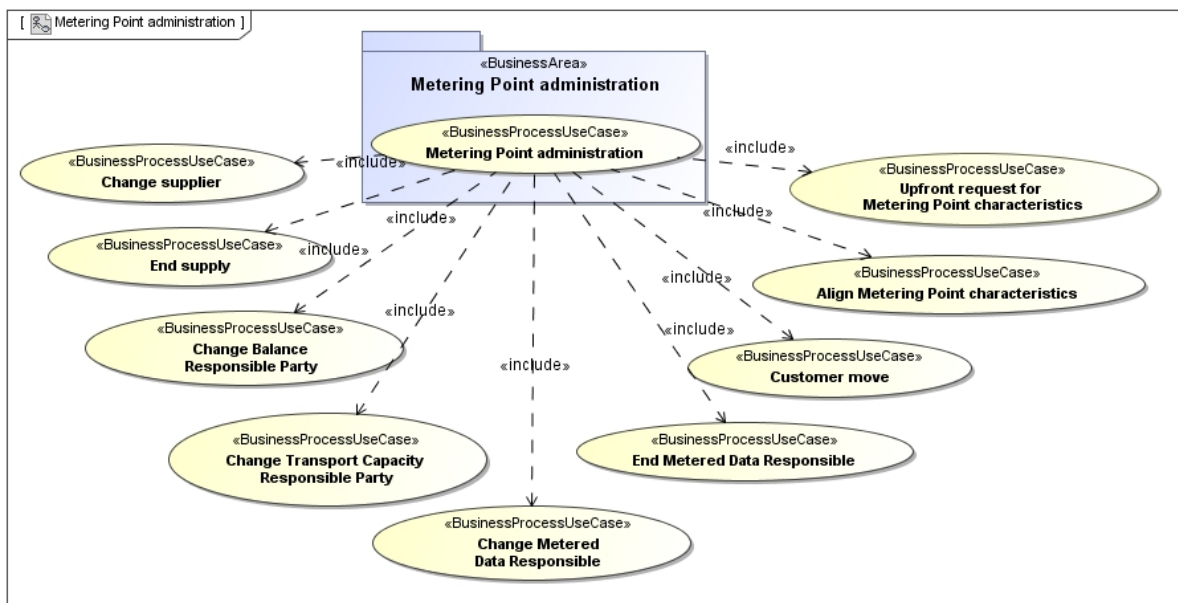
[ Metering Point administration ]

«BusinessArea»
Metering Point administration

«BusinessProcessUseCase»
Metering Point administration

«include»

«BusinessProcessUseCase»
Change supplier

«include»

«BusinessProcessUseCase»
Upfront request for Metering Point characteristics

«include»

«include»

«BusinessProcessUseCase»
End supply

«include»

«BusinessProcessUseCase»
Align Metering Point characteristics

«include»

«include»

«BusinessProcessUseCase»
Change Balance Responsible Party

«include»

«BusinessProcessUseCase»
Customer move

«include»

«BusinessProcessUseCase»
Change Transport Capacity Responsible Party

«BusinessProcessUseCase»
End Metered Data Responsible

«BusinessProcessUseCase»
Change Metered Data Responsible